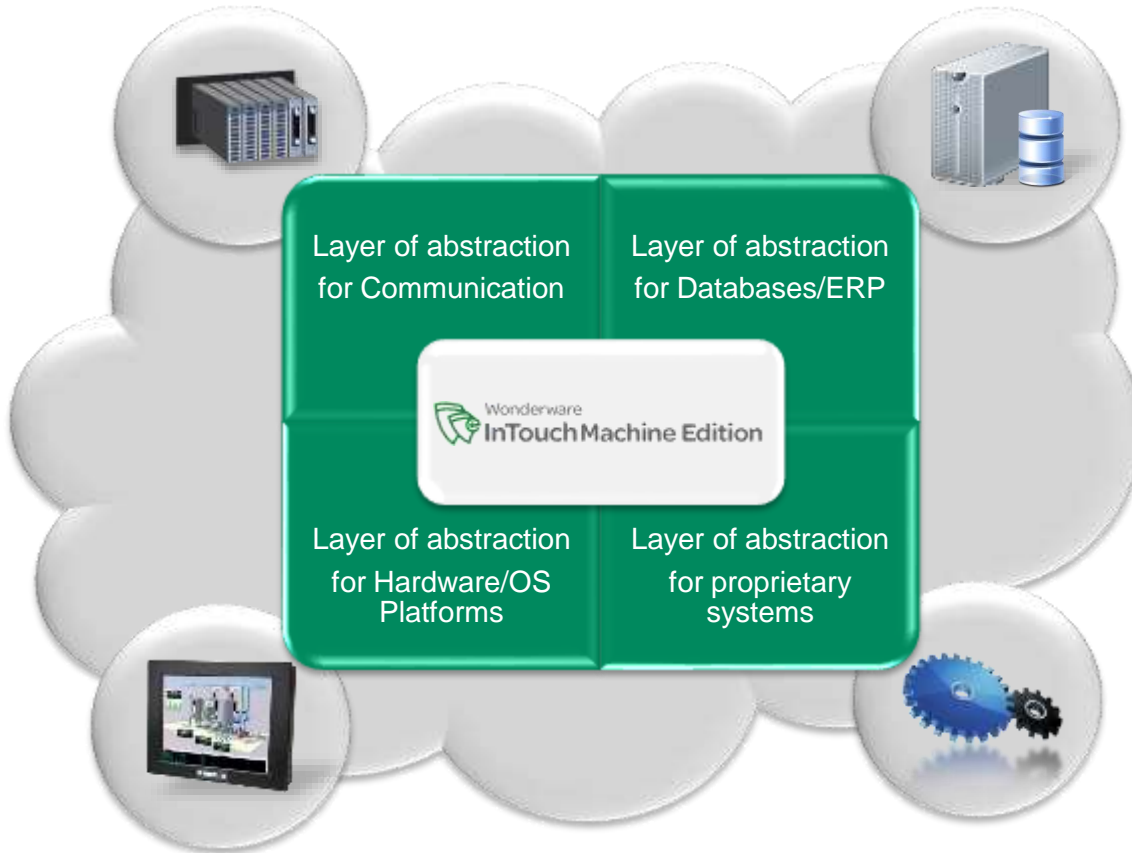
Layer of abstraction for Communication

Layer of abstraction for Databases/ERP

Wonderware
InTouch Machine Edition

Layer of abstraction for Hardware/OS Platforms

Layer of abstraction for proprietary systems